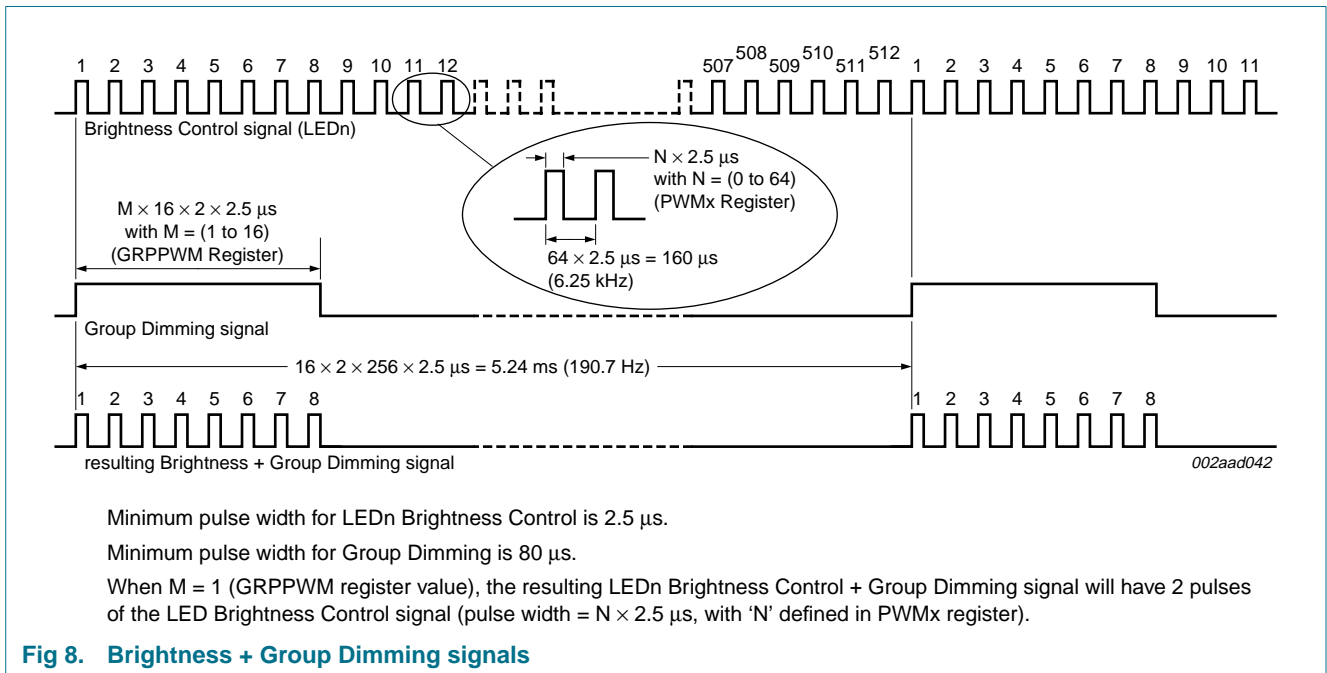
1 2 3 4 5 6 7 8 9 10 11 12 507 508 509 510 511 512 1 2 3 4 5 6 7 8 9 10 11

Brightness Control signal (LEDn)

$N \times 2.5$ μs
with N = (0 to 64)
(PWMx Register)

$64 \times 2.5$ μs = 160 μs
(6.25 kHz)

$M \times 16 \times 2 \times 2.5$ μs
with M = (1 to 16)
(GRPPWM Register)

Group Dimming signal

$16 \times 2 \times 256 \times 2.5$ μs = 5.24 ms (190.7 Hz)

1 2 3 4 5 6 7 8 1 2 3 4 5 6 7 8

resulting Brightness + Group Dimming signal

002aad042

Minimum pulse width for LEDn Brightness Control is 2.5 μs.

Minimum pulse width for Group Dimming is 80 μs.

When M = 1 (GRPPWM register value), the resulting LEDn Brightness Control + Group Dimming signal will have 2 pulses of the LED Brightness Control signal (pulse width = $N \times 2.5$ μs, with 'N' defined in PWMx register).

Fig 8. Brightness + Group Dimming signals